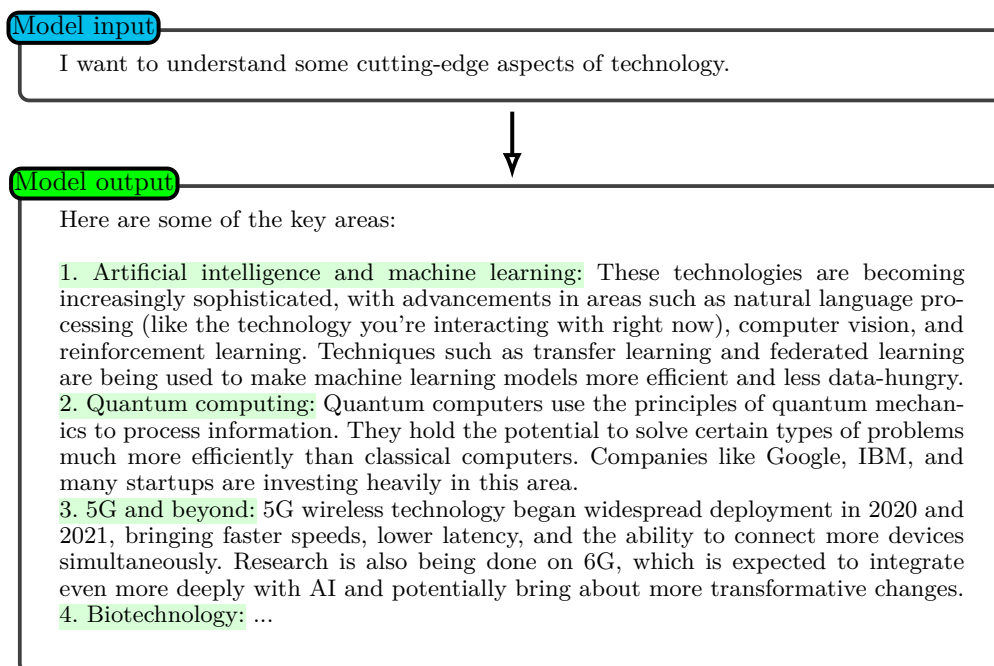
Model input

I want to understand some cutting-edge aspects of technology.

Model output

Here are some of the key areas:

1. Artificial intelligence and machine learning: These technologies are becoming increasingly sophisticated, with advancements in areas such as natural language processing (like the technology you're interacting with right now), computer vision, and reinforcement learning. Techniques such as transfer learning and federated learning are being used to make machine learning models more efficient and less data-hungry.
2. Quantum computing: Quantum computers use the principles of quantum mechanics to process information. They hold the potential to solve certain types of problems much more efficiently than classical computers. Companies like Google, IBM, and many startups are investing heavily in this area.
3. 5G and beyond: 5G wireless technology began widespread deployment in 2020 and 2021, bringing faster speeds, lower latency, and the ability to connect more devices simultaneously. Research is also being done on 6G, which is expected to integrate even more deeply with AI and potentially bring about more transformative changes.
4. Biotechnology: ...